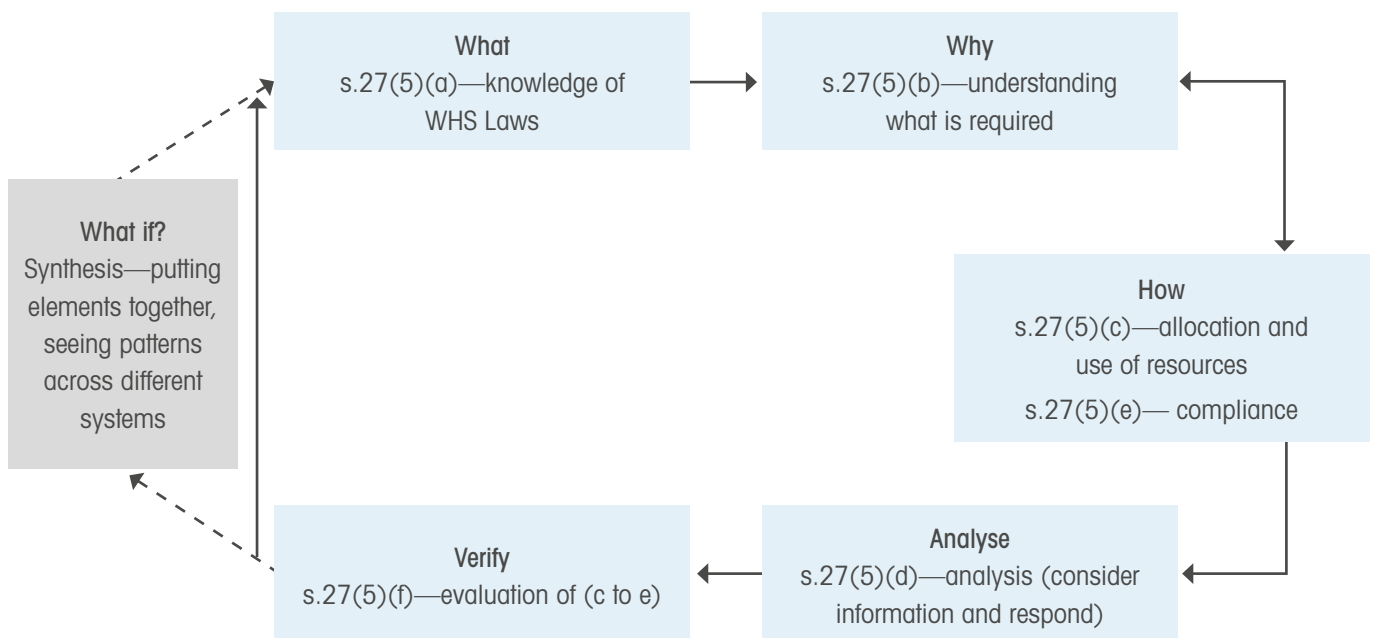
What
s.27(5)(a)—knowledge of WHS Laws

Why
s.27(5)(b)—understanding what is required

How
s.27(5)(c)—allocation and use of resources
s.27(5)(e)— compliance

Analyse
s.27(5)(d)—analysis (consider information and respond)

Verify
s.27(5)(f)—evaluation of (c to e)

What if?
Synthesis—putting elements together, seeing patterns across different systems